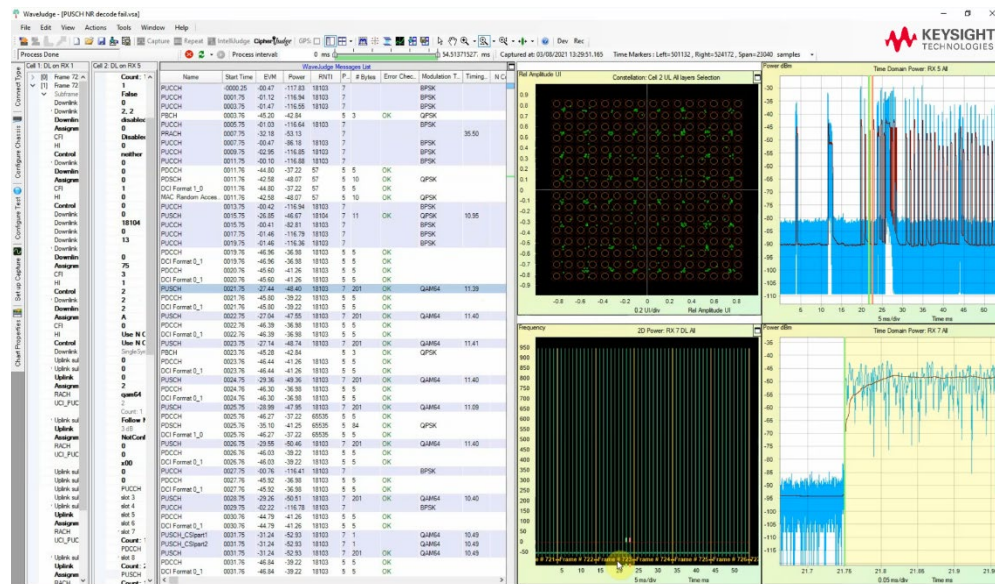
WaveJudge - [PUSCH NR decode fail.vsa]

File Edit View Actions Tools Window Help

Capture Repeat IntelliJudge CipherJudge GPS Dev Rec

Process Done

Process interval: 0 ms 54.51371527 ms Captured at: 03/08/2021 13:29:51.165 Time Markers : Left=501132, Right=524172, Span=23040 samples

KEYSIGHT TECHNOLOGIES

Cell 1: DL on RX 1

Cell 2: DL on RX 5

WaveJudge Messages List

| Name | Start Time | EVM | Power | RNTI | P... | # Bytes | Error Chec... | Modulation T... | Timing... |
|---|---|---|---|---|---|---|---|---|---|
| PUCCH | -0000.25 | -00.47 | -117.83 | 18103 | 7 | | | BPSK | |
| PUCCH | 0001.75 | -01.12 | -116.94 | 18103 | 7 | | | BPSK | |
| PUCCH | 0003.75 | -01.47 | -116.55 | 18103 | 7 | | | BPSK | |
| PBCH | 0003.76 | -45.20 | -42.84 | | 5 | 3 | OK | QPSK | |
| PUCCH | 0005.75 | -01.03 | -116.64 | 18103 | 7 | | | BPSK | |
| PRACH | 0007.75 | -32.18 | -53.13 | | | | | | 35.50 |
| PUCCH | 0007.75 | -00.47 | -86.18 | 18103 | 7 | | | BPSK | |
| PUCCH | 0009.75 | -02.95 | -116.85 | 18103 | 7 | | | BPSK | |
| PUCCH | 0011.75 | -00.10 | -116.88 | 18103 | 7 | | | BPSK | |
| PDCCH | 0011.76 | -44.80 | -37.22 | 57 | 5 | 5 | OK | | |
| PDSCH | 0011.76 | -42.58 | -48.07 | 57 | 5 | 10 | OK | QPSK | |
| DCI Format 1_0 | 0011.76 | -44.80 | -37.22 | 57 | 5 | 5 | OK | | |
| MAC Random Acces... | 0011.76 | -42.58 | -48.07 | 57 | 5 | 10 | OK | QPSK | |
| PUCCH | 0013.75 | -00.42 | -116.94 | 18103 | 7 | | | BPSK | |
| PUSCH | 0015.75 | -26.85 | -46.67 | 18104 | 7 | 11 | OK | QPSK | 10.95 |
| PUCCH | 0015.75 | -00.41 | -82.81 | 18103 | 7 | | | BPSK | |
| PUCCH | 0017.75 | -01.46 | -116.79 | 18103 | 7 | | | BPSK | |
| PUCCH | 0019.75 | -01.46 | -116.36 | 18103 | 7 | | | BPSK | |
| PDCCH | 0019.76 | -46.96 | -36.98 | 18103 | 5 | 5 | OK | | |
| DCI Format 0_1 | 0019.76 | -46.96 | -36.98 | 18103 | 5 | 5 | OK | | |
| PDCCH | 0020.76 | -45.60 | -41.26 | 18103 | 5 | 5 | OK | | |
| DCI Format 0_1 | 0020.76 | -45.60 | -41.26 | 18103 | 5 | 5 | OK | | |
| PUSCH | 0021.75 | -27.44 | -48.40 | 18103 | 7 | 201 | OK | QAM64 | 11.39 |
| PDCCH | 0021.76 | -45.80 | -39.22 | 18103 | 5 | 5 | OK | | |
| DCI Format 0_1 | 0021.76 | -45.80 | -39.22 | 18103 | 5 | 5 | OK | | |
| PUSCH | 0022.75 | -27.04 | -47.55 | 18103 | 7 | 201 | OK | QAM64 | 11.40 |
| PDCCH | 0022.76 | -46.39 | -36.98 | 18103 | 5 | 5 | OK | | |
| DCI Format 0_1 | 0022.76 | -46.39 | -36.98 | 18103 | 5 | 5 | OK | | |
| PUSCH | 0023.75 | -27.14 | -48.74 | 18103 | 7 | 201 | OK | QAM64 | 11.41 |
| PBCH | 0023.76 | -45.28 | -42.84 | | 5 | 3 | OK | QPSK | |
| PDCCH | 0023.76 | -46.44 | -41.26 | 18103 | 5 | 5 | OK | | |
| DCI Format 0_1 | 0023.76 | -46.44 | -41.26 | 18103 | 5 | 5 | OK | | |
| PUSCH | 0024.75 | -29.36 | -49.36 | 18103 | 7 | 201 | OK | QAM64 | 11.40 |
| PDCCH | 0024.76 | -46.30 | -36.98 | 18103 | 5 | 5 | OK | | |
| DCI Format 0_1 | 0024.76 | -46.30 | -36.98 | 18103 | 5 | 5 | OK | | |
| PUSCH | 0025.75 | -28.99 | -47.95 | 18103 | 7 | 201 | OK | QAM64 | 11.09 |
| PDCCH | 0025.76 | -46.27 | -37.22 | 65535 | 5 | 5 | OK | | |
| PDSCH | 0025.76 | -35.10 | -41.25 | 65535 | 5 | 84 | OK | QPSK | |
| DCI Format 1_0 | 0025.76 | -46.27 | -37.22 | 65535 | 5 | 5 | OK | | |
| PUSCH | 0026.75 | -29.88 | -50.46 | 18103 | 7 | 201 | OK | QAM64 | 11.40 |
| PDCCH | 0026.76 | -46.03 | -39.22 | 18103 | 5 | 5 | OK | | |
| DCI Format 0_1 | 0026.76 | -46.03 | -39.22 | 18103 | 5 | 5 | OK | | |
| PUCCH | 0027.75 | -00.76 | -116.41 | 18103 | 7 | | | BPSK | |
| PDCCH | 0027.76 | -45.92 | -36.98 | 18103 | 5 | 5 | OK | | |
| DCI Format 0_1 | 0027.76 | -45.92 | -36.98 | 18103 | 5 | 5 | OK | | |
| PUSCH | 0028.75 | -29.26 | -50.51 | 18103 | 7 | 201 | OK | QAM64 | 10.40 |
| PUCCH | 0029.75 | -02.22 | -116.78 | 18103 | 7 | | | BPSK | |
| PDCCH | 0030.76 | -44.79 | -41.26 | 18103 | 5 | 5 | OK | | |
| DCI Format 0_1 | 0030.76 | -44.79 | -41.26 | 18103 | 5 | 5 | OK | | |
| PUSCH_CSIpart1 | 0031.75 | -31.24 | -52.93 | 18103 | 7 | 1 | | QAM64 | 10.49 |
| PUSCH_CSIpart2 | 0031.75 | -31.24 | -52.93 | 18103 | 7 | 1 | | QAM64 | 10.49 |
| PUSCH | 0031.75 | -31.24 | -52.93 | 18103 | 7 | 201 | OK | QAM64 | 10.49 |
| PDCCH | 0031.76 | -46.84 | -39.22 | 18103 | 5 | 5 | OK | | |
| DCI Format 0_1 | 0031.76 | -46.84 | -39.22 | 18103 | 5 | 5 | OK | | |

Constellation: Cell 2 UL All layers Selection
0.2 UI/div Ref Amplitude UI

2D Power: RX 7 DL All
Frequency
5 ms/div Time ms

Time Domain Power: RX 5 All
Power dBm
5 ms/div Time ms

Time Domain Power: RX 7 All
Power dBm
0.05 ms/div Time ms